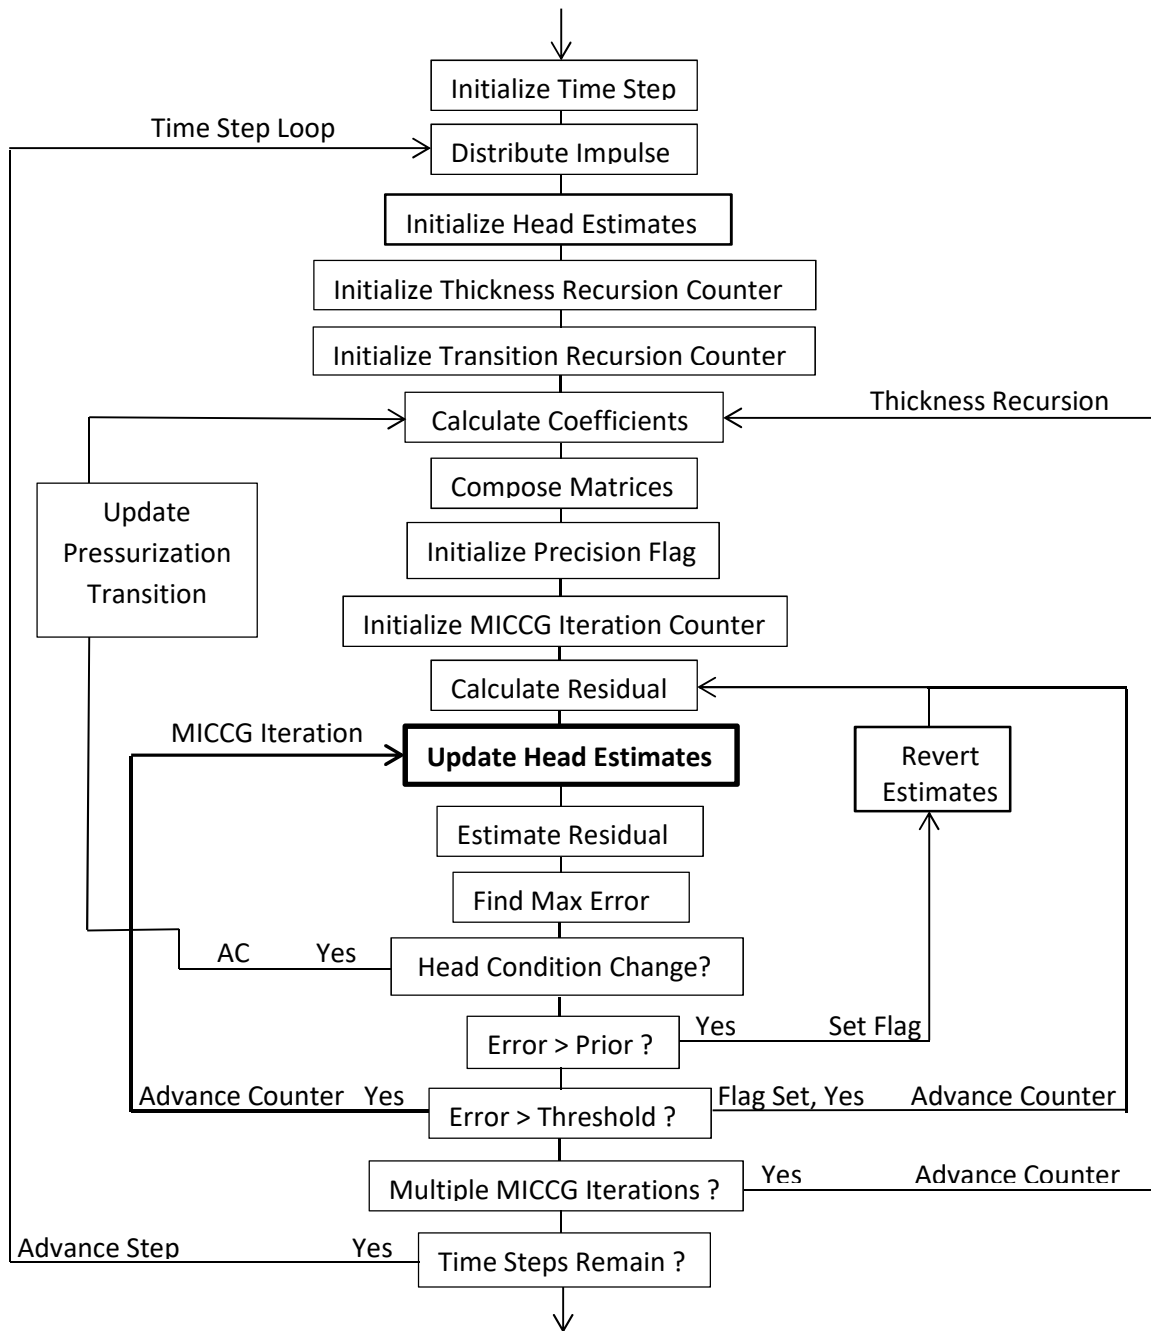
Initialize Time Step

Time Step Loop

Distribute Impulse

Initialize Head Estimates

Initialize Thickness Recursion Counter

Initialize Transition Recursion Counter

Calculate Coefficients

Thickness Recursion

Update Pressurization Transition

Compose Matrices

Initialize Precision Flag

Initialize MICCG Iteration Counter

Calculate Residual

MICCG Iteration

Update Head Estimates

Revert Estimates

Estimate Residual

Find Max Error

AC Yes

Head Condition Change?

Error > Prior ?

Yes

Set Flag

Advance Counter Yes

Error > Threshold ?

Flag Set, Yes

Advance Counter

Multiple MICCG Iterations ?

Yes

Advance Counter

Advance Step

Yes

Time Steps Remain ?